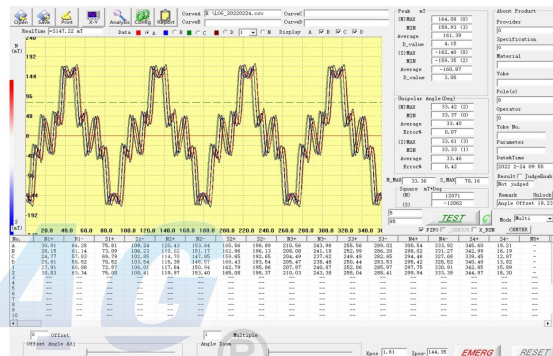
Open Save Print X-Y Analysis Config Report

CurveA LOG_20220224.csv CurveC
CurveB CurveD

RealTime =-3147.22 mT Data A B C D 1 Num Display A B C D

Peak mT
(N)MAX 164.58 (0)
MIN 159.93 (3)
Average 161.39
D_value 4.65
(S)MAX -162.40 (0)
MIN -166.26 (2)
Average -163.97
D_value 3.86

Unipolar Angle(Deg)
(N)MAX 33.42 (2)
MIN 33.37 (0)
Average 33.40
Error% 0.07
(S)MAX 33.61 (3)
MIN 33.33 (1)
Average 33.46
Error% 0.42

N_MAX 33.36 S_MAX 78.16
Square mT*Deg
(N) 12071
(S) -12062

TEST
FIFO X_NUM CENTER

About Product
Provider
0
Specification
0
Material
Yoke
Pole(s)
0
Operator
0
Yoke No.
Parameter
DateTime
2022-2-24 09:55
Result JudgeEnab
Not judged
Remark Unlock
Angle Offset 19.23
Mode Multiv

N
mT
192
144
96
48
0
-48
-96
-144
-192

20.0 40.0 60.0 80.0 100.0 120.0 140.0 160.0 180.0 200.0 220.0 240.0 260.0 280.0 300.0 320.0 340.0

| No. | N1+ | N1- | S1+ | S1- | N2+ | N2- | S2+ | S2- | N3+ | N3- | S3+ | S3- | N4+ | N4- | S4+ | S4- | N5+ |
|---|---|---|---|---|---|---|---|---|---|---|---|---|---|---|---|---|---|
| A | 30.91 | 64.28 | 75.01 | 109.24 | 120.43 | 153.84 | 165.58 | 199.08 | 210.56 | 243.98 | 255.56 | 289.02 | 300.54 | 333.92 | 345.80 | 19.21 | |
| B | 28.15 | 61.14 | 73.09 | 106.23 | 118.12 | 151.17 | 162.96 | 196.13 | 208.08 | 241.18 | 252.99 | 286.28 | 298.02 | 331.27 | 342.99 | 16.19 | |
| C | 24.77 | 57.82 | 69.79 | 102.85 | 114.70 | 147.85 | 159.65 | 192.65 | 204.49 | 237.62 | 249.49 | 282.65 | 294.46 | 327.68 | 339.45 | 12.67 | |
| D | 21.81 | 55.52 | 70.52 | 103.54 | 115.38 | 145.57 | 163.43 | 193.54 | 205.47 | 236.48 | 250.44 | 283.53 | 295.42 | 325.52 | 340.43 | 13.57 | |
| E | 27.91 | 60.69 | 72.07 | 106.01 | 117.84 | 150.94 | 162.79 | 195.86 | 207.07 | 240.55 | 252.07 | 285.35 | 297.75 | 330.91 | 342.85 | 15.89 | |
| F | 33.32 | 63.34 | 75.38 | 108.41 | 119.97 | 153.40 | 165.08 | 198.37 | 210.03 | 243.38 | 255.04 | 288.54 | 299.94 | 333.39 | 344.97 | 18.30 | |

Offset
Offset Angle Adj
1 Multiple
Angle Zoom
Xpos 1.61 Ypos 146.35 EMERG RESET